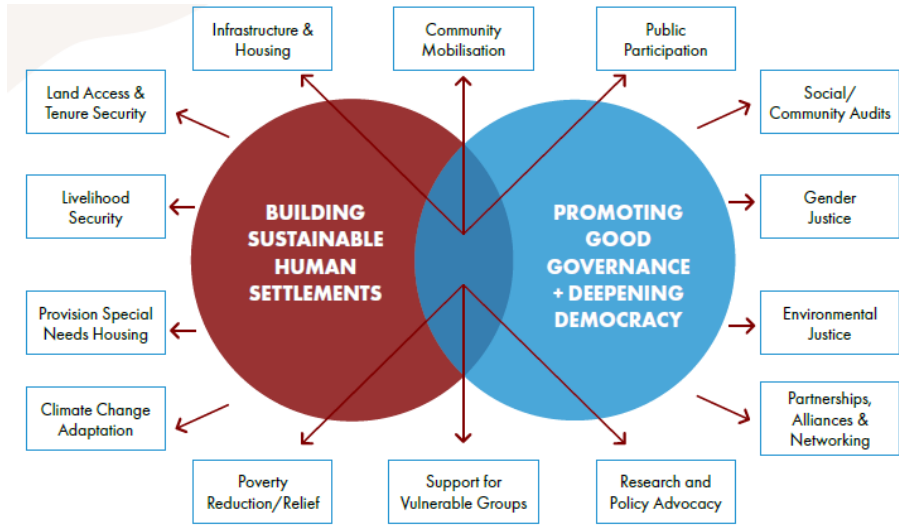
Infrastructure & Housing

Community Mobilisation

Public Participation

Land Access & Tenure Security

Social/ Community Audits

Livelihood Security

BUILDING SUSTAINABLE HUMAN SETTLEMENTS

PROMOTING GOOD GOVERNANCE + DEEPENING DEMOCRACY

Gender Justice

Provision Special Needs Housing

Environmental Justice

Climate Change Adaptation

Partnerships, Alliances & Networking

Poverty Reduction/Relief

Support for Vulnerable Groups

Research and Policy Advocacy